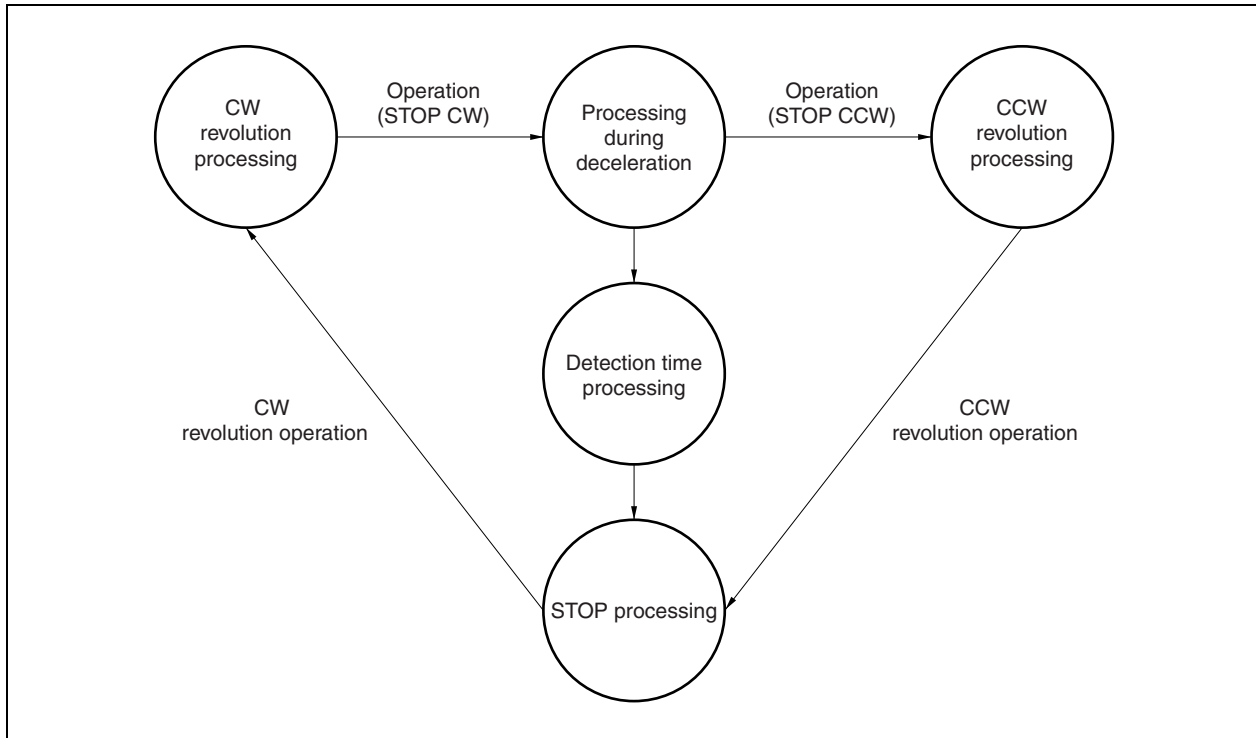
CW revolution processing

Operation (STOP CW)

Processing during deceleration

Operation (STOP CCW)

CCW revolution processing

Detection time processing

CW revolution operation

CCW revolution operation

STOP processing